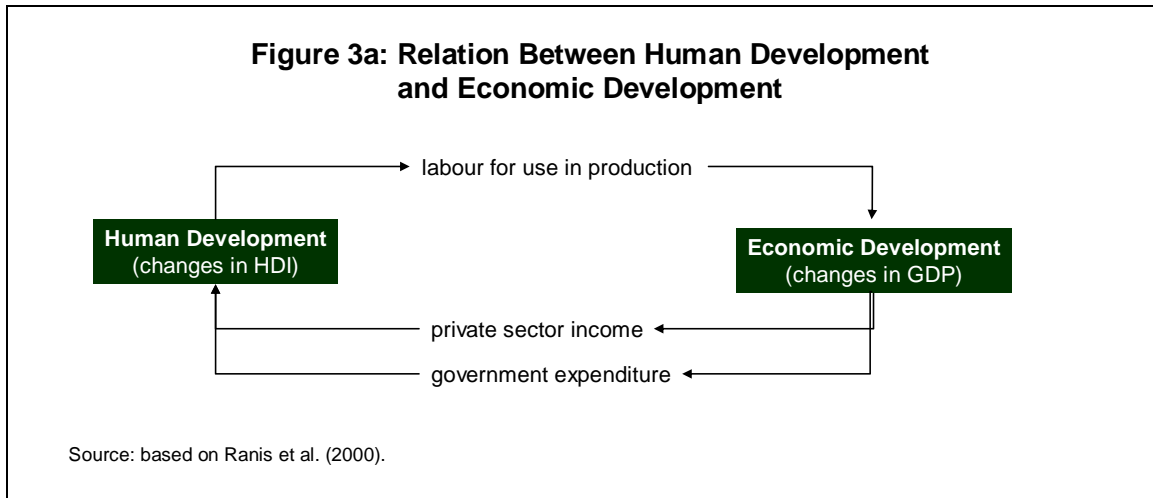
Figure 3a: Relation Between Human Development and Economic Development

labour for use in production

Human Development
(changes in HDI)

Economic Development
(changes in GDP)

private sector income

government expenditure

Source: based on Ranis et al. (2000).